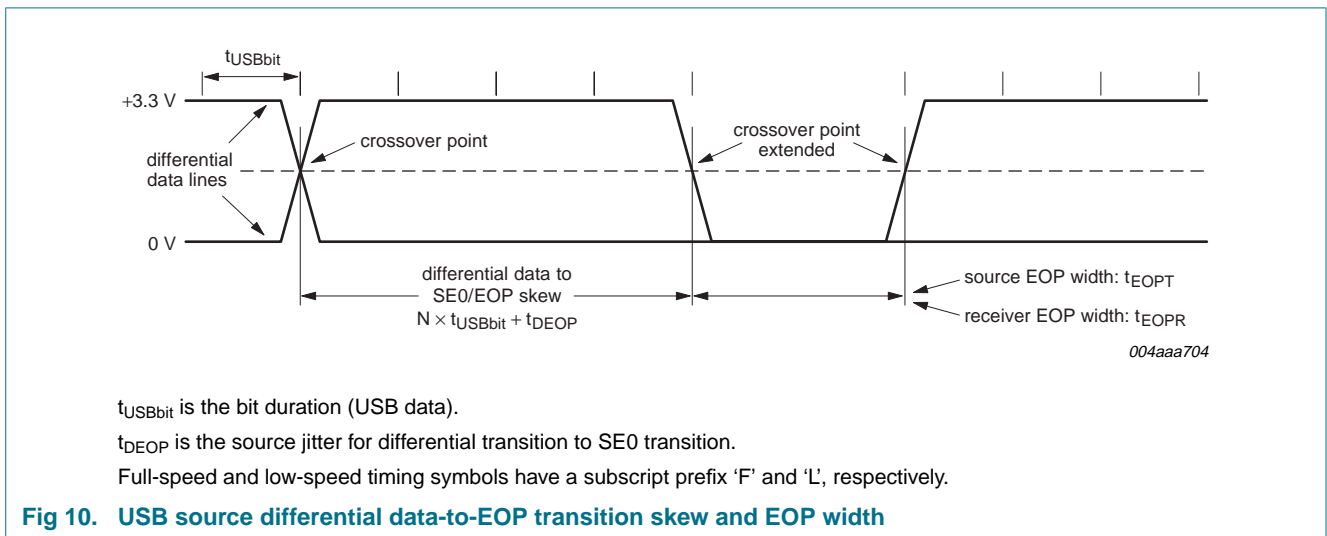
$t_{USBbit}$

+3.3 V

differential data lines

crossover point

crossover point extended

0 V

differential data to SE0/EOP skew $N \times t_{USBbit} + t_{DEOP}$

source EOP width: $t_{EOPT}$

receiver EOP width: $t_{EOPR}$

004aaa704

$t_{USBbit}$ is the bit duration (USB data).

$t_{DEOP}$ is the source jitter for differential transition to SE0 transition.

Full-speed and low-speed timing symbols have a subscript prefix ‘F’ and ‘L’, respectively.

Fig 10. USB source differential data-to-EOP transition skew and EOP width